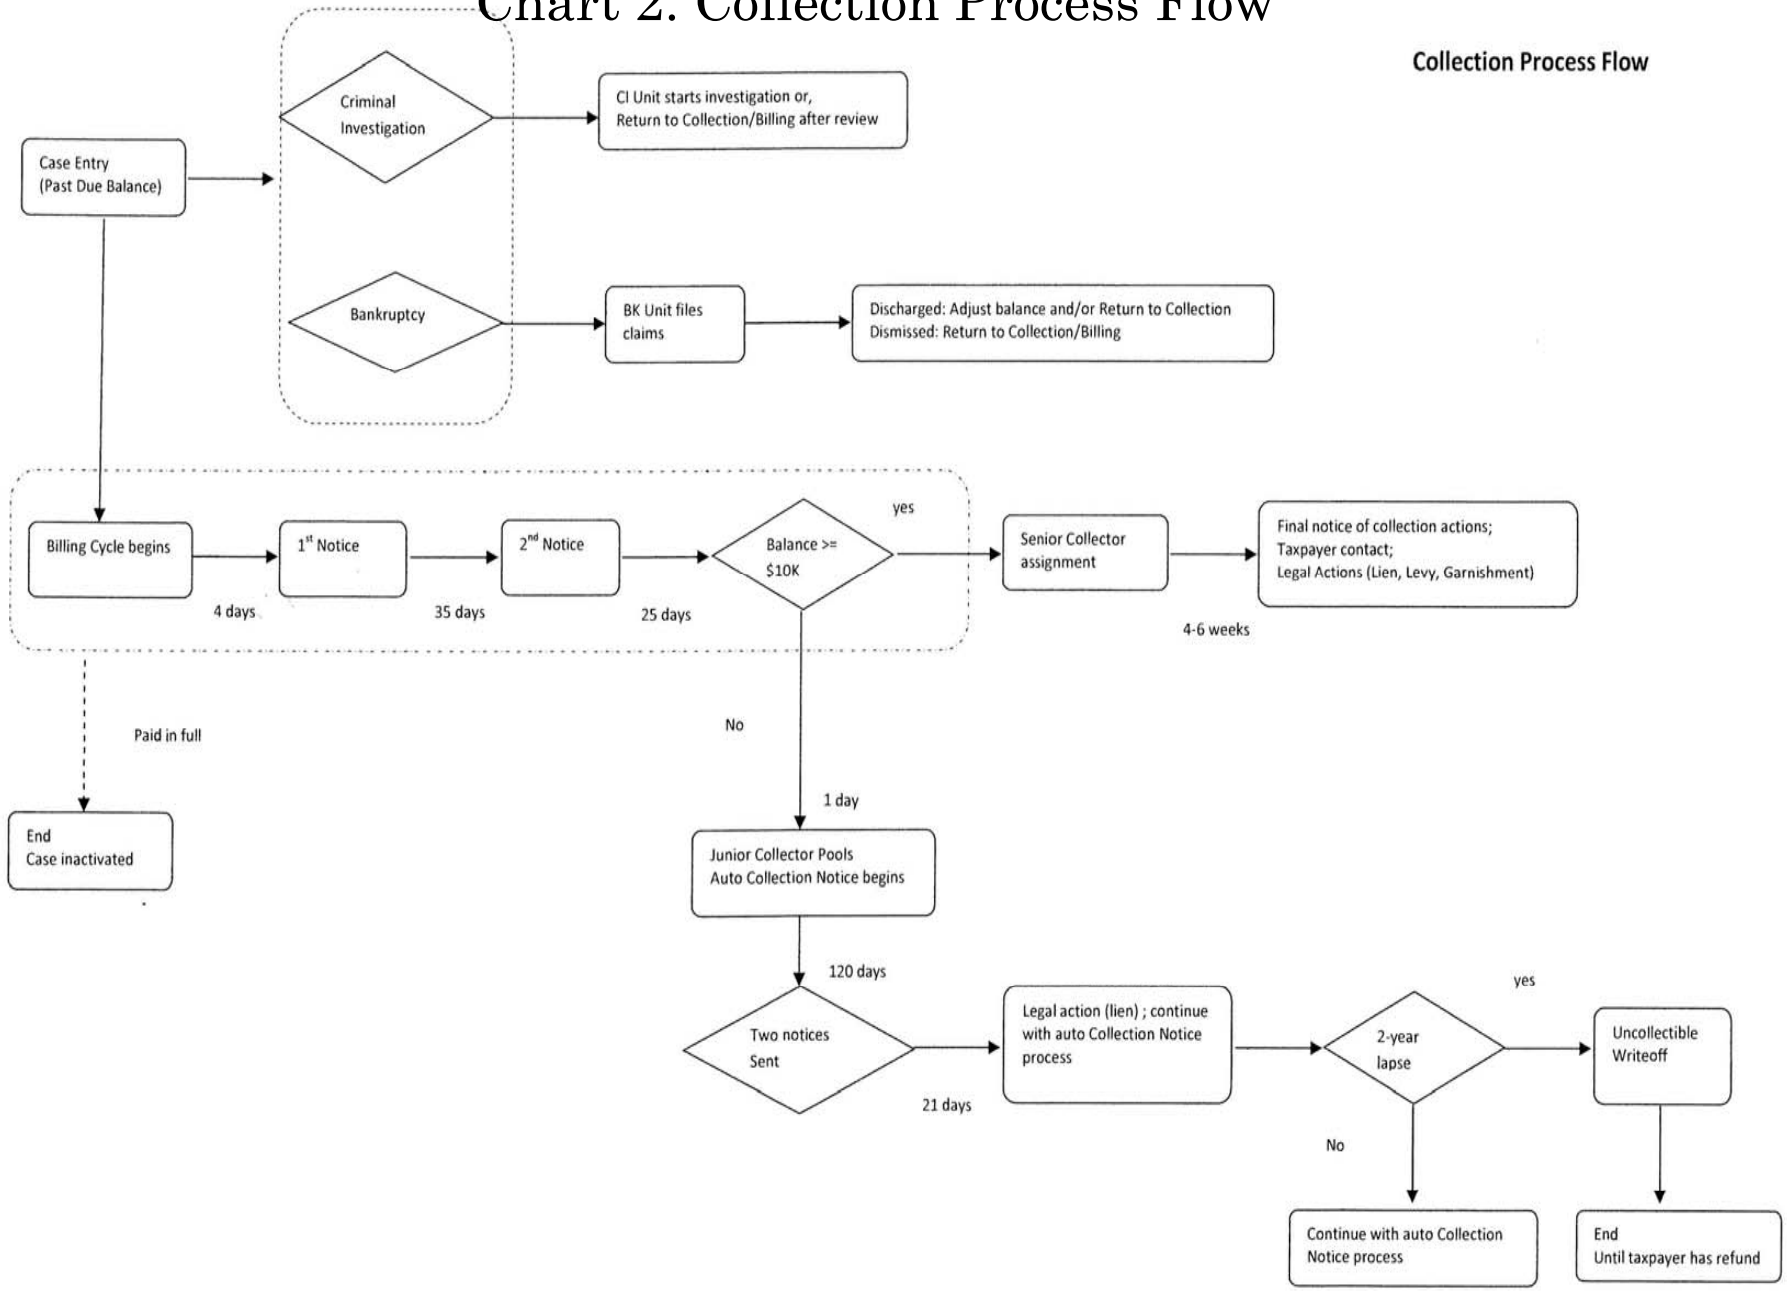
Chart 2. Collection Process Flow

Collection Process Flow

Case Entry
(Past Due Balance)

Criminal Investigation

CI Unit starts investigation or, Return to Collection/Billing after review

Bankruptcy

BK Unit files claims

Discharged: Adjust balance and/or Return to Collection
Dismissed: Return to Collection/Billing

Billing Cycle begins

4 days

1$^{st}$ Notice

35 days

2$^{nd}$ Notice

25 days

Balance >= \$10K

yes

Senior Collector assignment

4-6 weeks

Final notice of collection actions;
Taxpayer contact;
Legal Actions (Lien, Levy, Garnishment)

Paid in full

End
Case inactivated

No

1 day

Junior Collector Pools
Auto Collection Notice begins

120 days

Two notices Sent

21 days

Legal action (lien) ; continue with auto Collection Notice process

2-year lapse

yes

Uncollectible Writeoff

No

Continue with auto Collection Notice process

End
Until taxpayer has refund